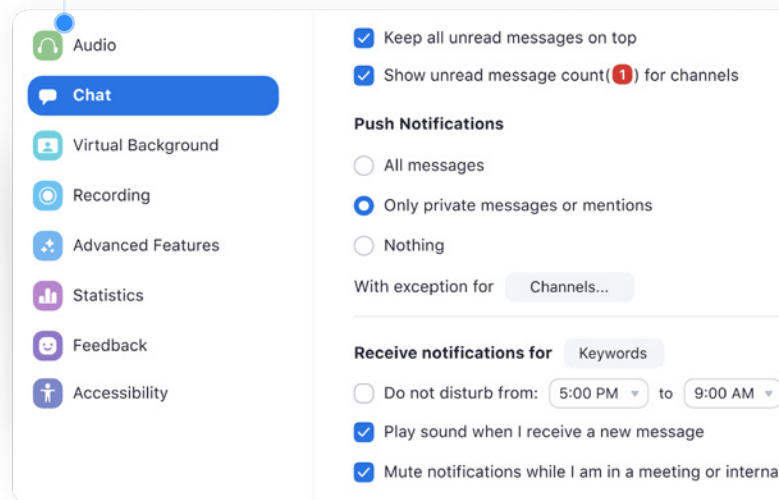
Audio
Chat
Virtual Background
Recording
Advanced Features
Statistics
Feedback
Accessibility

Keep all unread messages on top

Show unread message count(1) for channels

Push Notifications

All messages

Only private messages or mentions

Nothing

With exception for Channels...

Receive notifications for Keywords

Do not disturb from: 5:00 PM to 9:00 AM

Play sound when I receive a new message

Mute notifications while I am in a meeting or interna